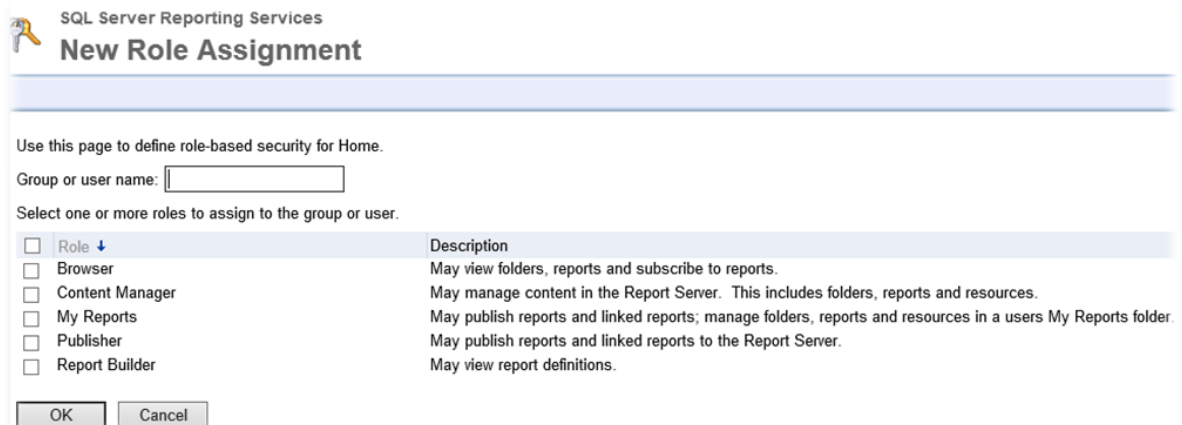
SQL Server Reporting Services
New Role Assignment

Use this page to define role-based security for Home.

Group or user name:

Select one or more roles to assign to the group or user.

| Role ↓ | Description |
|---|---|
| Browser | May view folders, reports and subscribe to reports. |
| Content Manager | May manage content in the Report Server. This includes folders, reports and resources. |
| My Reports | May publish reports and linked reports; manage folders, reports and resources in a users My Reports folder. |
| Publisher | May publish reports and linked reports to the Report Server. |
| Report Builder | May view report definitions. |

OK Cancel